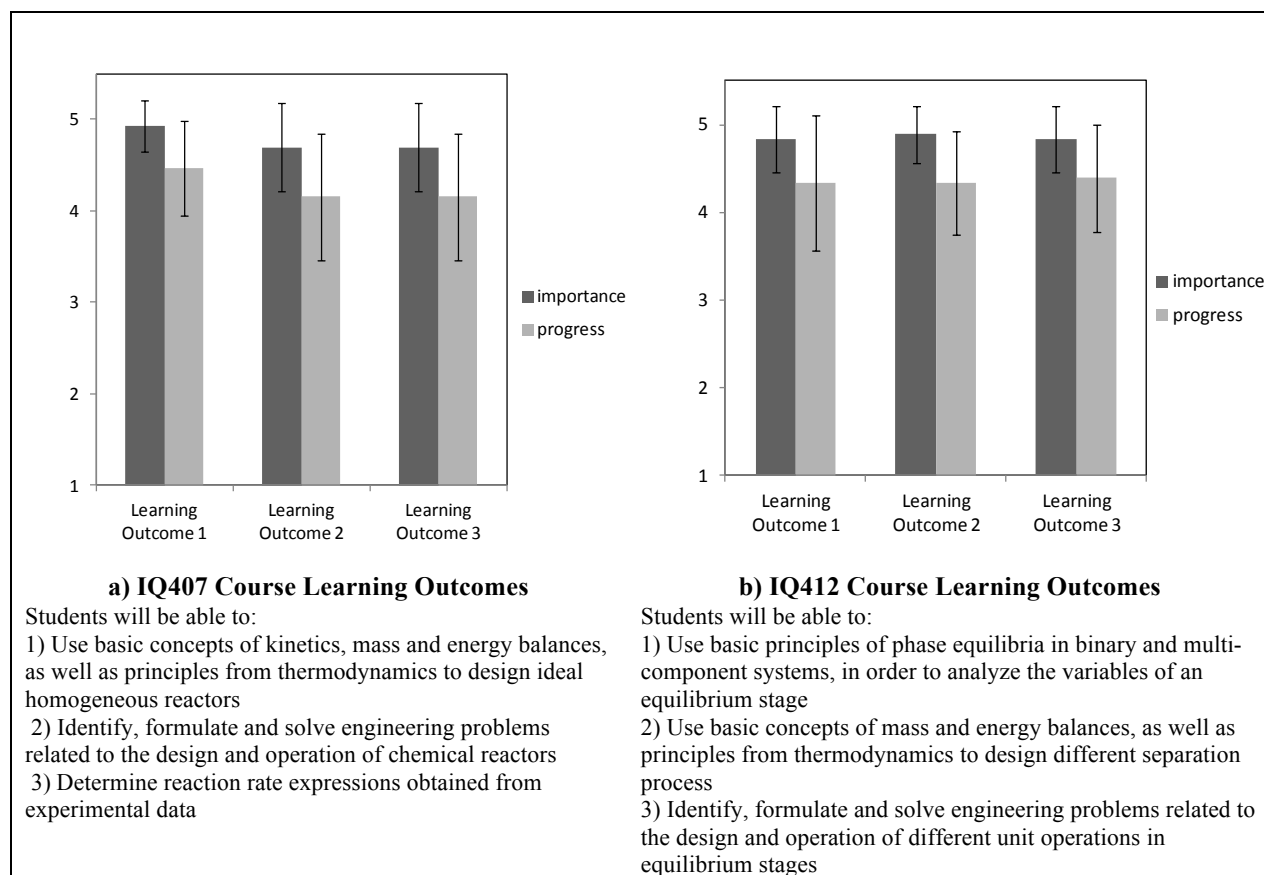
5
4
3
2
1

importance
progress

Learning Outcome 1
Learning Outcome 2
Learning Outcome 3

**a) IQ407 Course Learning Outcomes**

Students will be able to:
1) Use basic concepts of kinetics, mass and energy balances, as well as principles from thermodynamics to design ideal homogeneous reactors
2) Identify, formulate and solve engineering problems related to the design and operation of chemical reactors
3) Determine reaction rate expressions obtained from experimental data

5
4
3
2
1

importance
progress

Learning Outcome 1
Learning Outcome 2
Learning Outcome 3

**b) IQ412 Course Learning Outcomes**

Students will be able to:
1) Use basic principles of phase equilibria in binary and multicomponent systems, in order to analyze the variables of an equilibrium stage
2) Use basic concepts of mass and energy balances, as well as principles from thermodynamics to design different separation process
3) Identify, formulate and solve engineering problems related to the design and operation of different unit operations in equilibrium stages